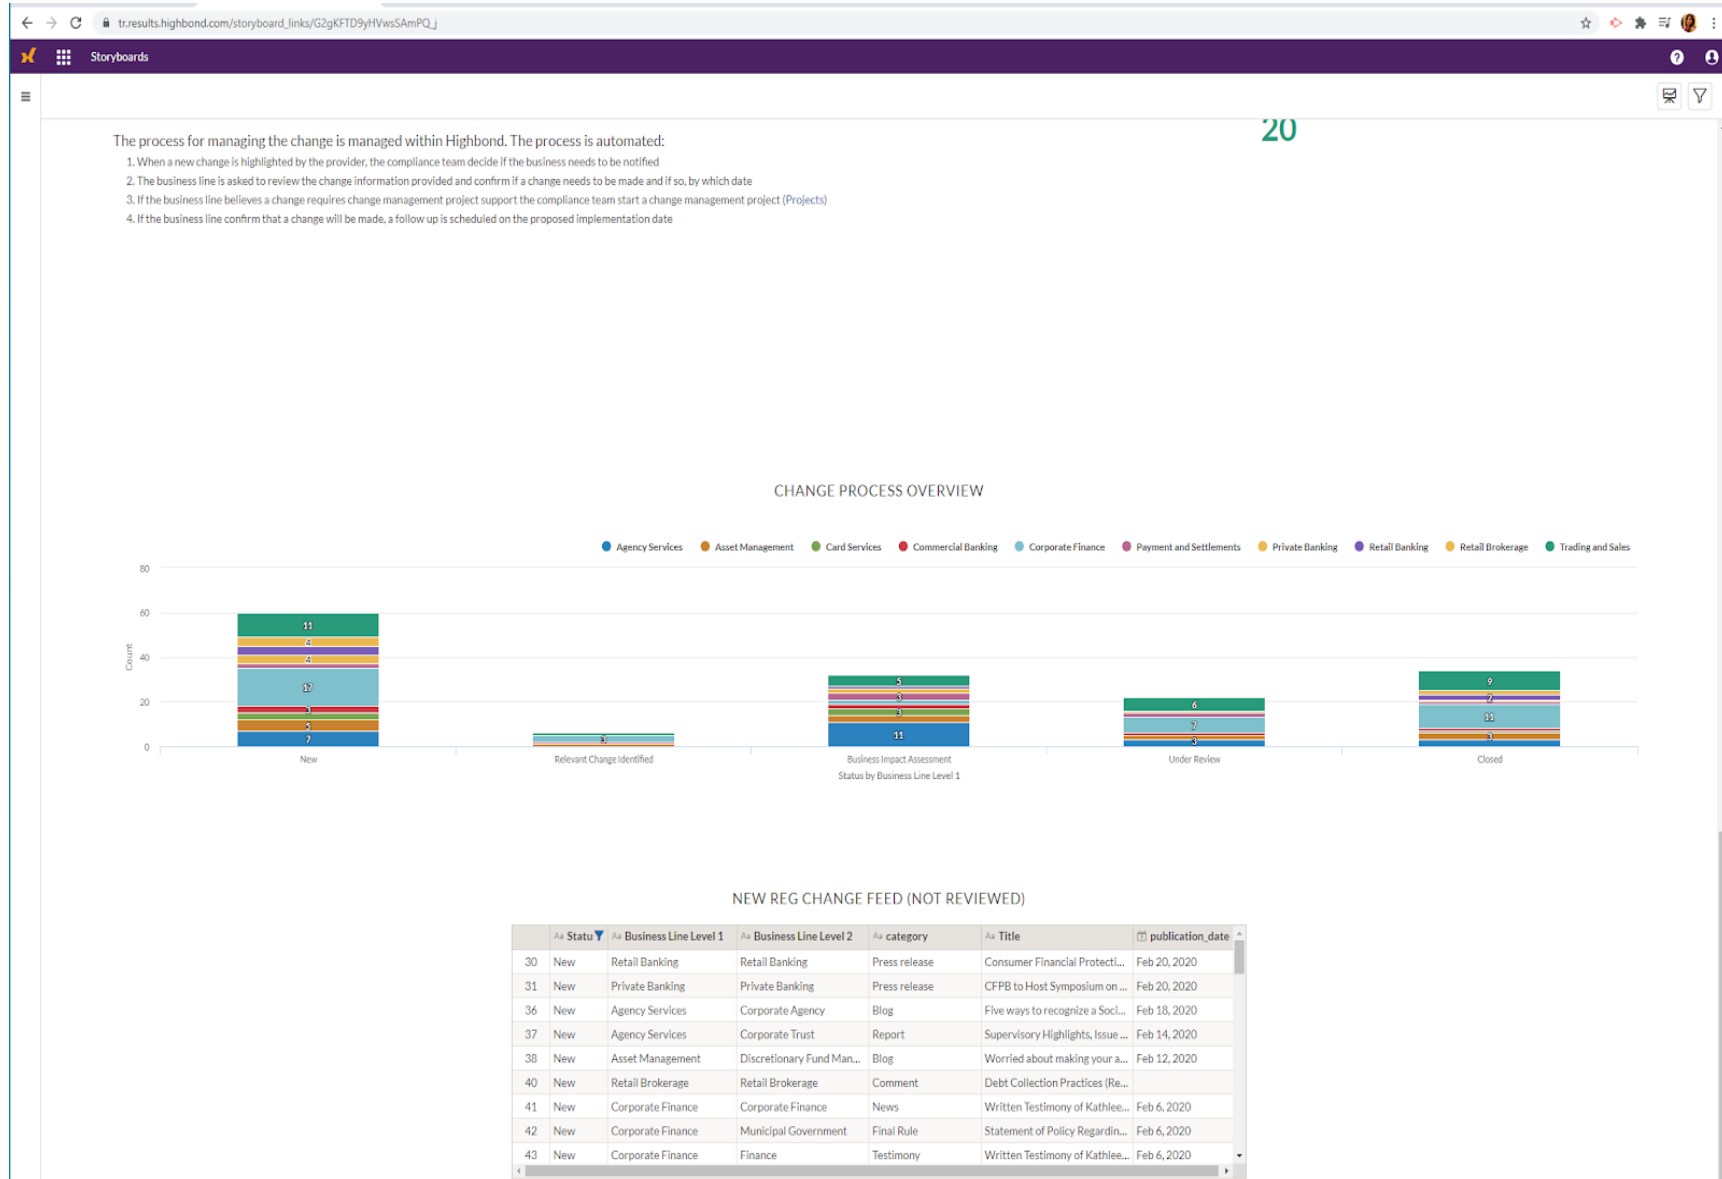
tr.results.highbond.com/storyboard_links/G2gKFTD9yHVwsSAmPQ_j

Storyboards

20

The process for managing the change is managed within Highbond. The process is automated:

1. When a new change is highlighted by the provider, the compliance team decide if the business needs to be notified
2. The business line is asked to review the change information provided and confirm if a change needs to be made and if so, by which date
3. If the business line believes a change requires change management project support the compliance team start a change management project (Projects)
4. If the business line confirm that a change will be made, a follow up is scheduled on the proposed implementation date

CHANGE PROCESS OVERVIEW

Agency Services Asset Management Card Services Commercial Banking Corporate Finance Payment and Settlements Private Banking Retail Banking Retail Brokerage Trading and Sales

80
60
40
20
0
Count

11 4 4 17 3 5 7
8
5 3 3 11
6 7 3
9 2 11 3

New Relevant Change Identified Business Impact Assessment Under Review Closed
Status by Business Line Level 1

NEW REG CHANGE FEED (NOT REVIEWED)

| | Statu | Business Line Level 1 | Business Line Level 2 | category | Title | publication_date |
|---|---|---|---|---|---|---|
| 30 | New | Retail Banking | Retail Banking | Press release | Consumer Financial Protecti... | Feb 20, 2020 |
| 31 | New | Private Banking | Private Banking | Press release | CFPB to Host Symposium on ... | Feb 20, 2020 |
| 36 | New | Agency Services | Corporate Agency | Blog | Five ways to recognize a Soci... | Feb 18, 2020 |
| 37 | New | Agency Services | Corporate Trust | Report | Supervisory Highlights, Issue ... | Feb 14, 2020 |
| 38 | New | Asset Management | Discretionary Fund Man... | Blog | Worried about making your a... | Feb 12, 2020 |
| 40 | New | Retail Brokerage | Retail Brokerage | Comment | Debt Collection Practices (Re... | |
| 41 | New | Corporate Finance | Corporate Finance | News | Written Testimony of Kathlee... | Feb 6, 2020 |
| 42 | New | Corporate Finance | Municipal Government | Final Rule | Statement of Policy Regardin... | Feb 6, 2020 |
| 43 | New | Corporate Finance | Finance | Testimony | Written Testimony of Kathlee... | Feb 6, 2020 |